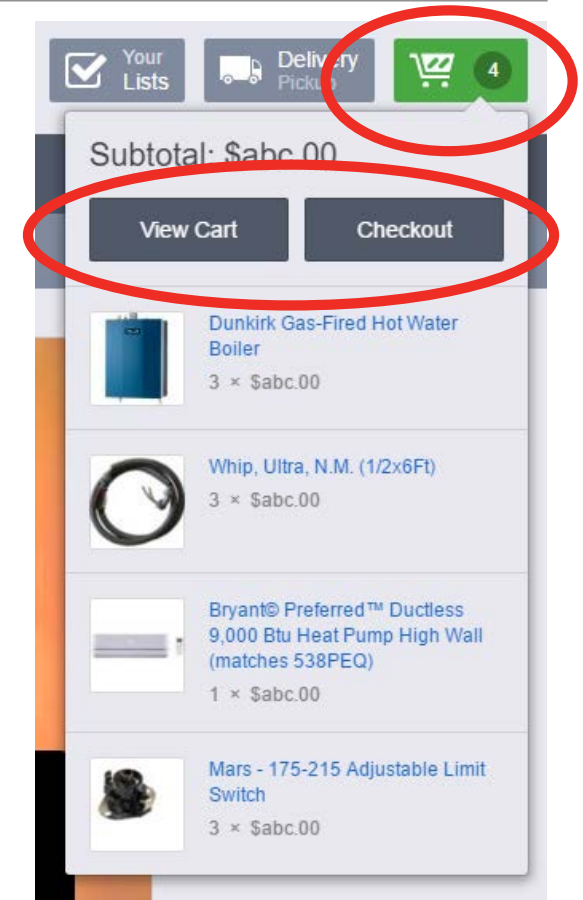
Your Lists

Delivery Pickup

4

Subtotal: $abc.00

View Cart

Checkout

Dunkirk Gas-Fired Hot Water Boiler

3 × $abc.00

Whip, Ultra, N.M. (1/2x6Ft)

3 × $abc.00

Bryant© Preferred™ Ductless 9,000 Btu Heat Pump High Wall (matches 538PEQ)

1 × $abc.00

Mars - 175-215 Adjustable Limit Switch

3 × $abc.00